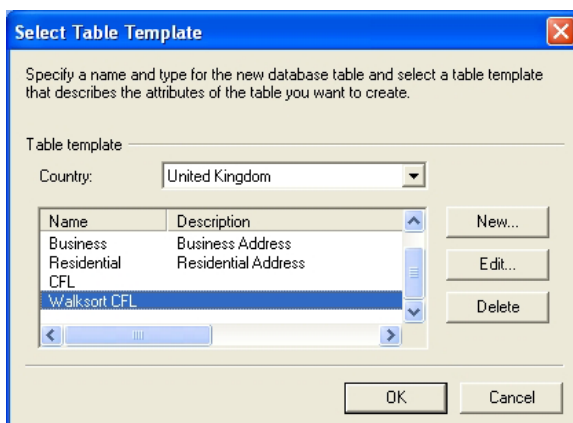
Select Table Template

Specify a name and type for the new database table and select a table template that describes the attributes of the table you want to create.

Table template

Country: United Kingdom

| Name | Description |
|---|---|
| Business | Business Address |
| Residential | Residential Address |
| CFL | |
| Walksort CFL | |

New...

Edit...

Delete

OK

Cancel